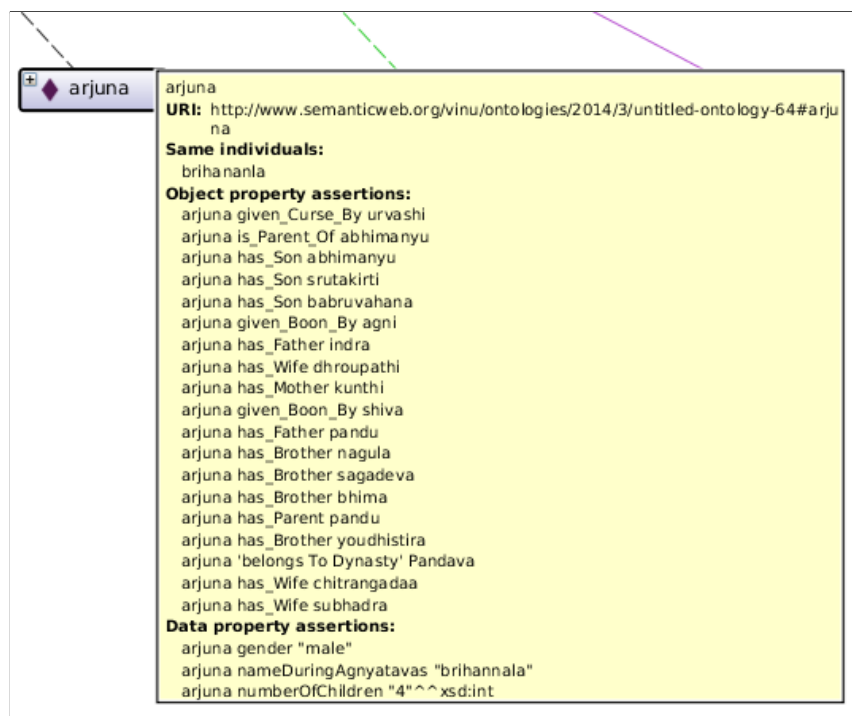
arjuna

arjuna
URI: http://www.semanticweb.org/vinu/ontologies/2014/3/untitled-ontology-64#arjuna
Same individuals:
brihananla
Object property assertions:
arjuna given_Curse_By urvashi
arjuna is_Parent_Of abhimanyu
arjuna has_Son abhimanyu
arjuna has_Son srutakirti
arjuna has_Son babruvahana
arjuna given_Boon_By agni
arjuna has_Father indra
arjuna has_Wife dhroupathi
arjuna has_Mother kunthi
arjuna given_Boon_By shiva
arjuna has_Father pandu
arjuna has_Brother nagula
arjuna has_Brother sagadeva
arjuna has_Brother bhima
arjuna has_Parent pandu
arjuna has_Brother youdhistira
arjuna 'belongs To Dynasty' Pandava
arjuna has_Wife chitrangadaa
arjuna has_Wife subhadra
Data property assertions:
arjuna gender "male"
arjuna nameDuringAgnyatavas "brihannala"
arjuna numberOfChildren "4"^^xsd:int